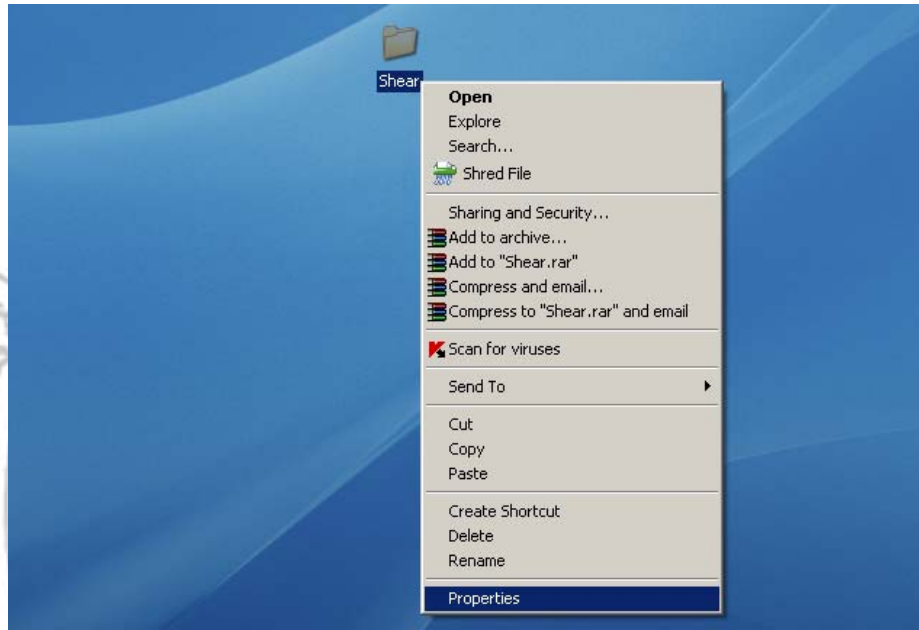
Shear

Open
Explore
Search...
Shred File

Sharing and Security...
Add to archive...
Add to "Shear.rar"
Compress and email...
Compress to "Shear.rar" and email

Scan for viruses

Send To

Cut
Copy
Paste

Create Shortcut
Delete
Rename

Properties